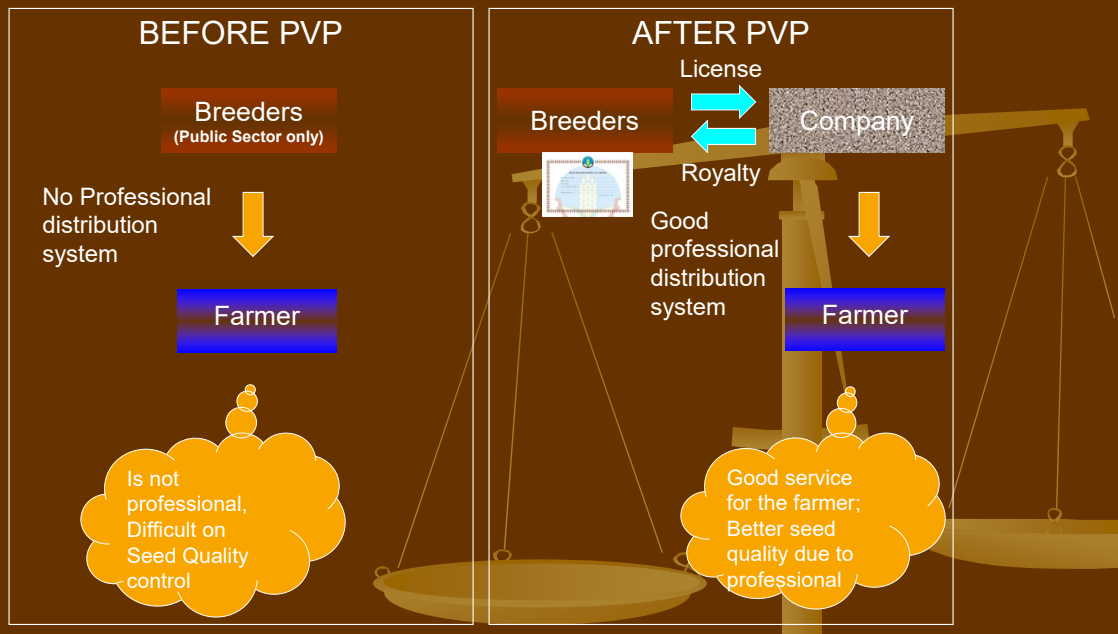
BEFORE PVP

Breeders
(Public Sector only)

No Professional distribution system

Farmer

Is not professional, Difficult on Seed Quality control

AFTER PVP

License

Breeders

Company

Royalty

Good professional distribution system

Farmer

Good service for the farmer; Better seed quality due to professional